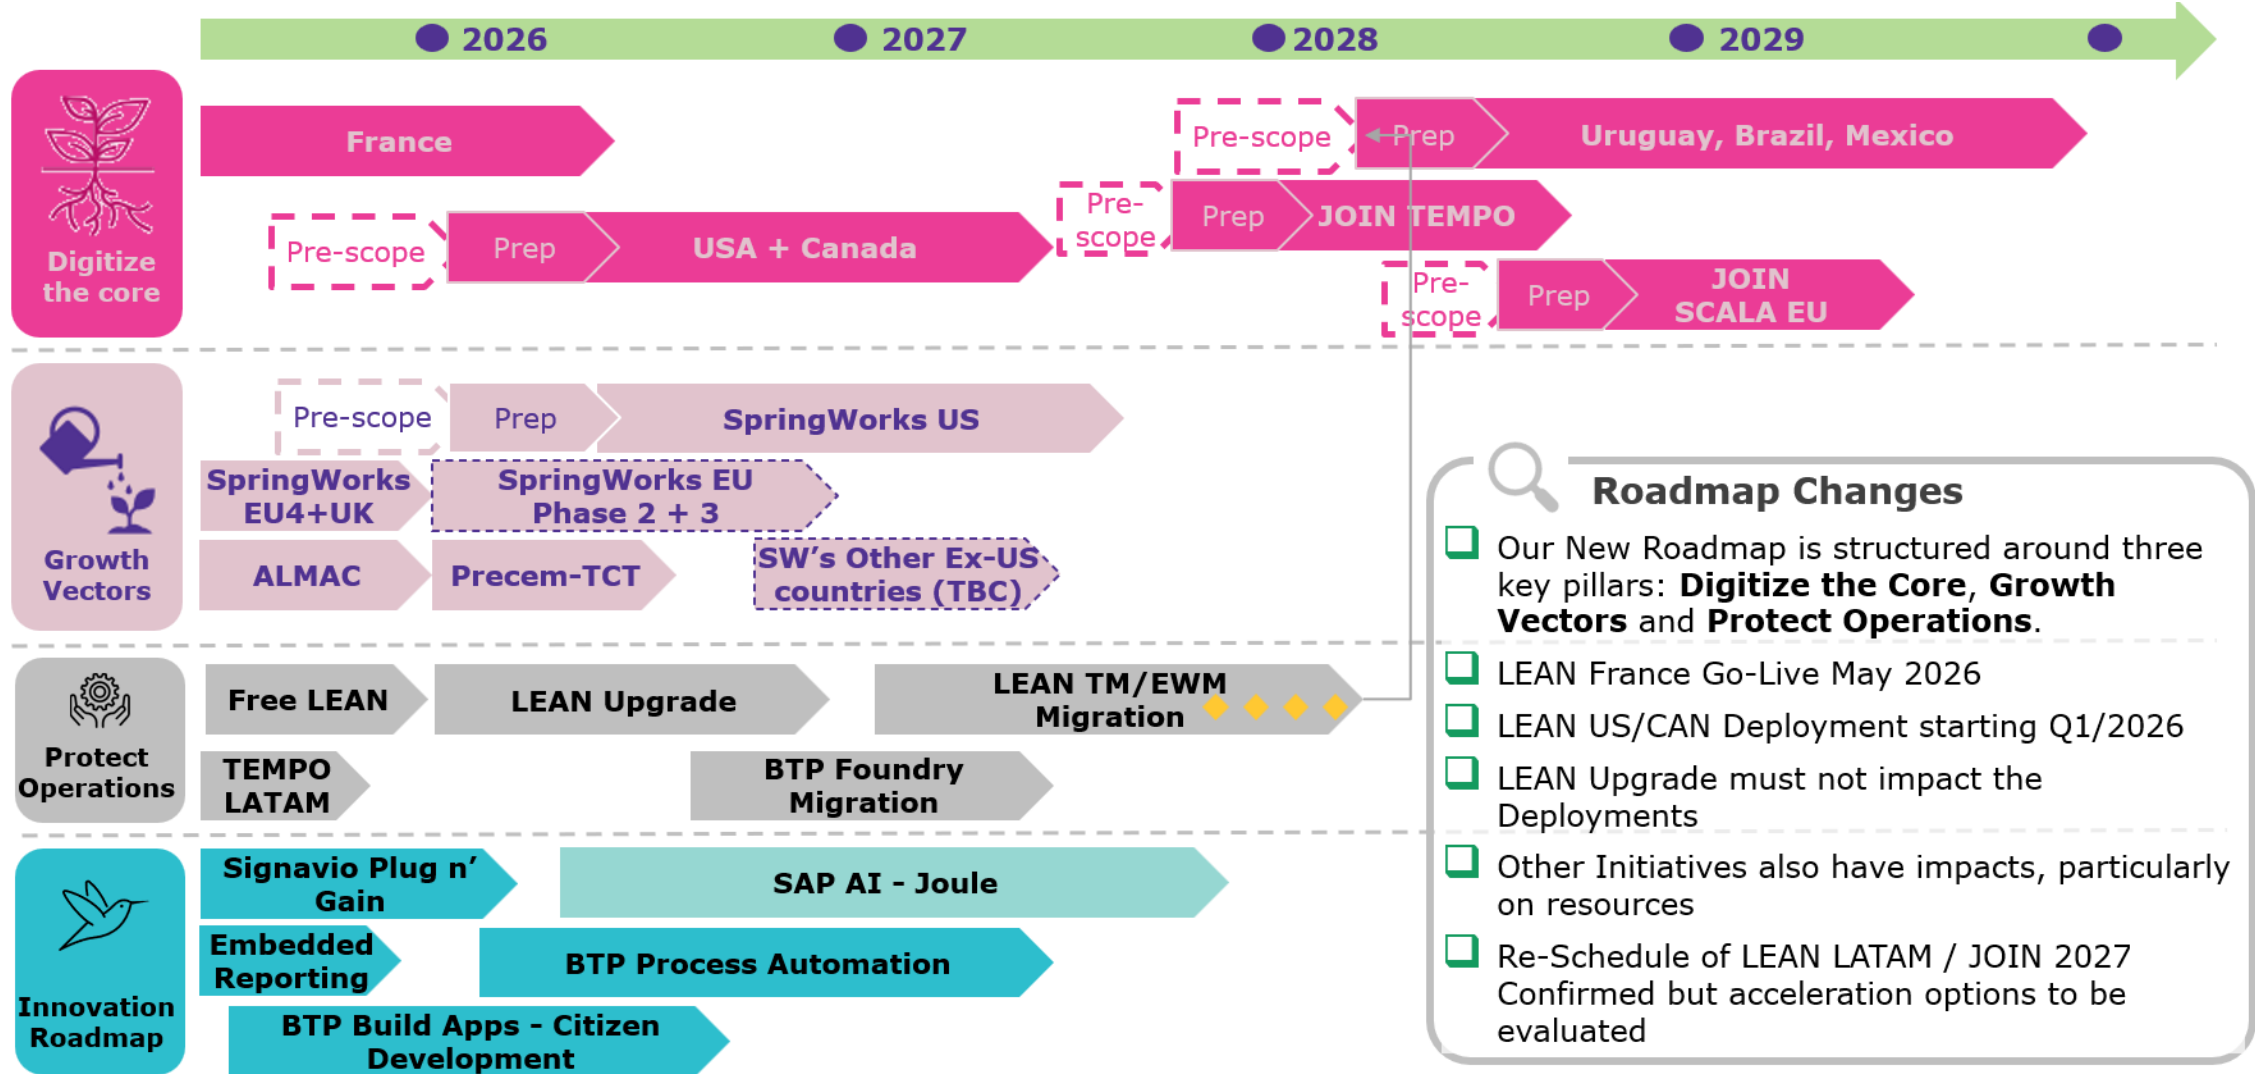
2026 2027 2028 2029

Digitize the core

France

Pre-scope Prep Uruguay, Brazil, Mexico

Pre-scope Prep JOIN TEMPO

Pre-scope Prep USA + Canada

Pre-scope Prep JOIN SCALA EU

Growth Vectors

Pre-scope Prep SpringWorks US

SpringWorks EU4+UK

SpringWorks EU Phase 2 + 3

ALMAC

Precem-TCT

SW's Other Ex-US countries (TBC)

Protect Operations

Free LEAN

LEAN Upgrade

LEAN TM/EWM Migration

TEMPO LATAM

BTP Foundry Migration

Innovation Roadmap

Signavio Plug n' Gain

SAP AI - Joule

Embedded Reporting

BTP Process Automation

BTP Build Apps - Citizen Development

Roadmap Changes

Our New Roadmap is structured around three key pillars: **Digitize the Core**, **Growth Vectors** and **Protect Operations**.

LEAN France Go-Live May 2026

LEAN US/CAN Deployment starting Q1/2026

LEAN Upgrade must not impact the Deployments

Other Initiatives also have impacts, particularly on resources

Re-Schedule of LEAN LATAM / JOIN 2027 Confirmed but acceleration options to be evaluated